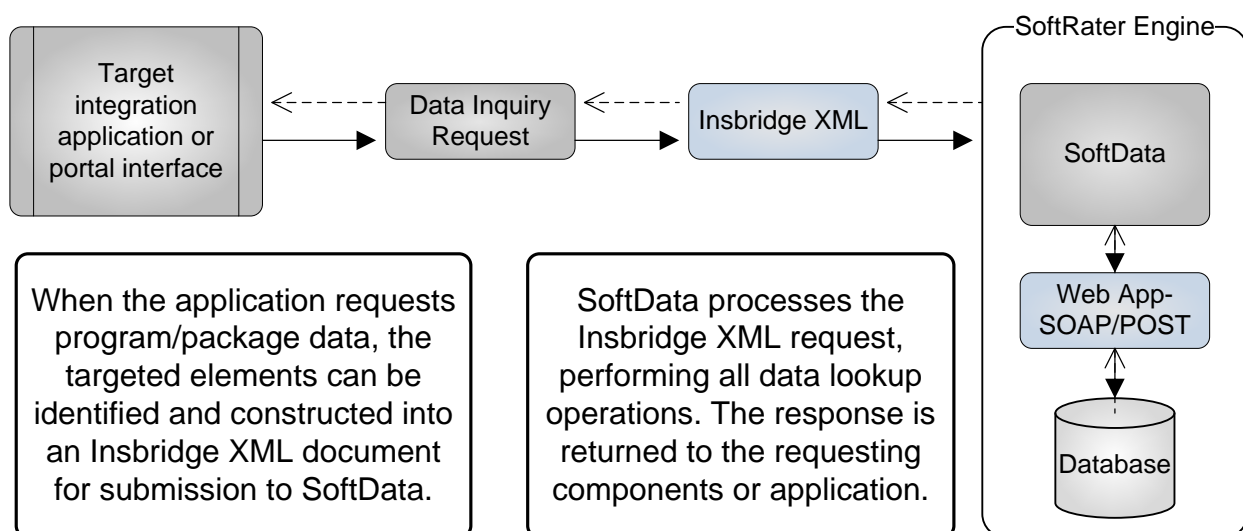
Target integration application or portal interface

Data Inquiry Request

Insbridge XML

SoftRater Engine

SoftData

Web App-SOAP/POST

Database

When the application requests program/package data, the targeted elements can be identified and constructed into an Insbridge XML document for submission to SoftData.

SoftData processes the Insbridge XML request, performing all data lookup operations. The response is returned to the requesting components or application.